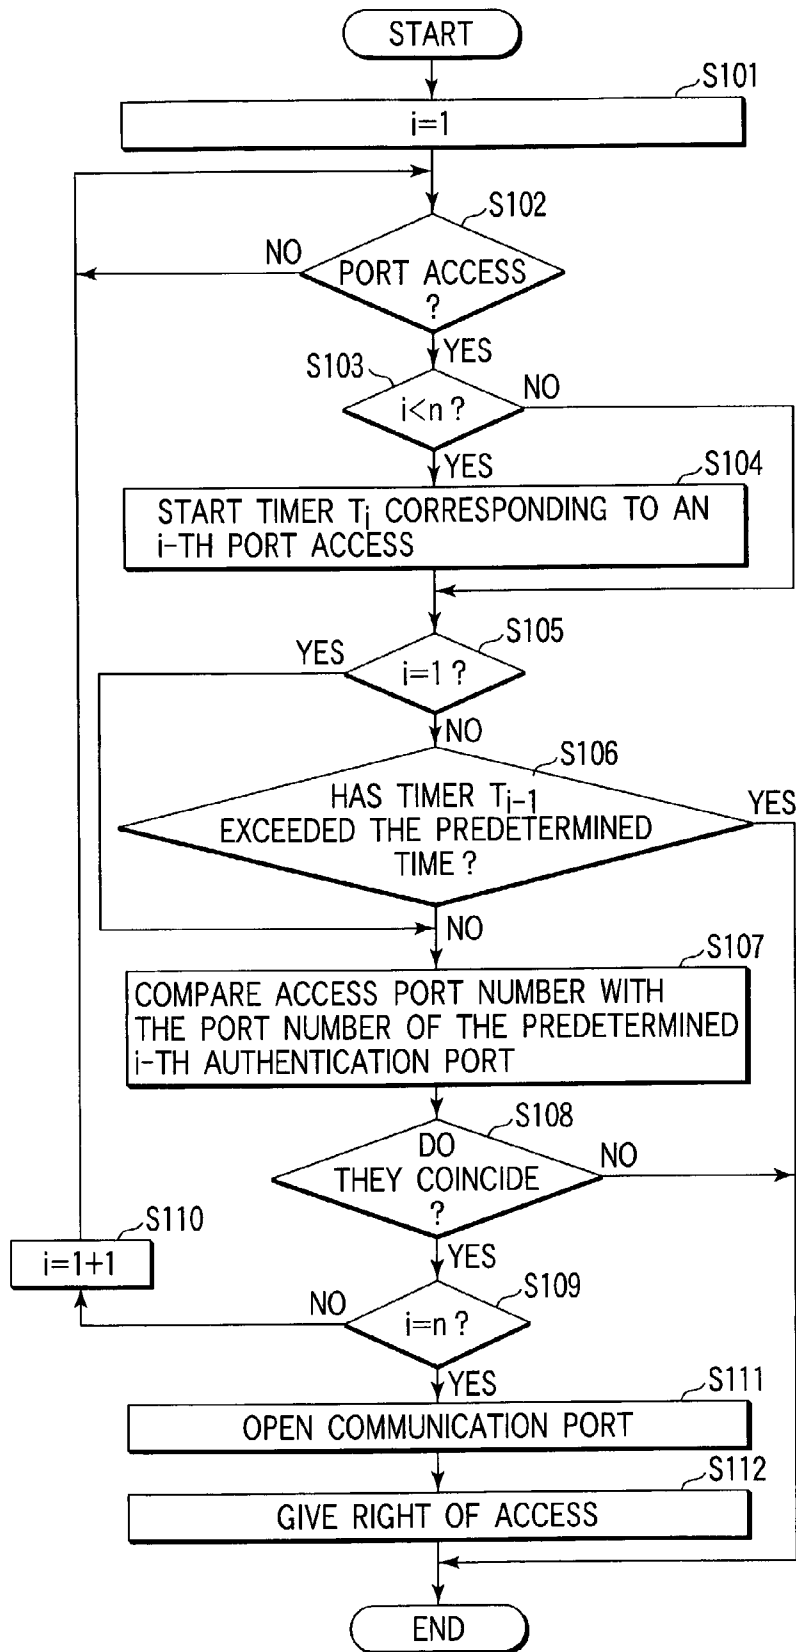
START

S101

i=1

S102

NO

PORT ACCESS ?

YES

S103

NO

i<n ?

YES

S104

START TIMER $T_i$ CORRESPONDING TO AN i-TH PORT ACCESS

S105

YES

i=1 ?

NO

S106

HAS TIMER $T_{i-1}$ EXCEEDED THE PREDETERMINED TIME ?

YES

NO

S107

COMPARE ACCESS PORT NUMBER WITH THE PORT NUMBER OF THE PREDETERMINED i-TH AUTHENTICATION PORT

S108

DO THEY COINCIDE ?

NO

S110

i=1+1

YES

NO

S109

i=n ?

YES

S111

OPEN COMMUNICATION PORT

S112

GIVE RIGHT OF ACCESS

END